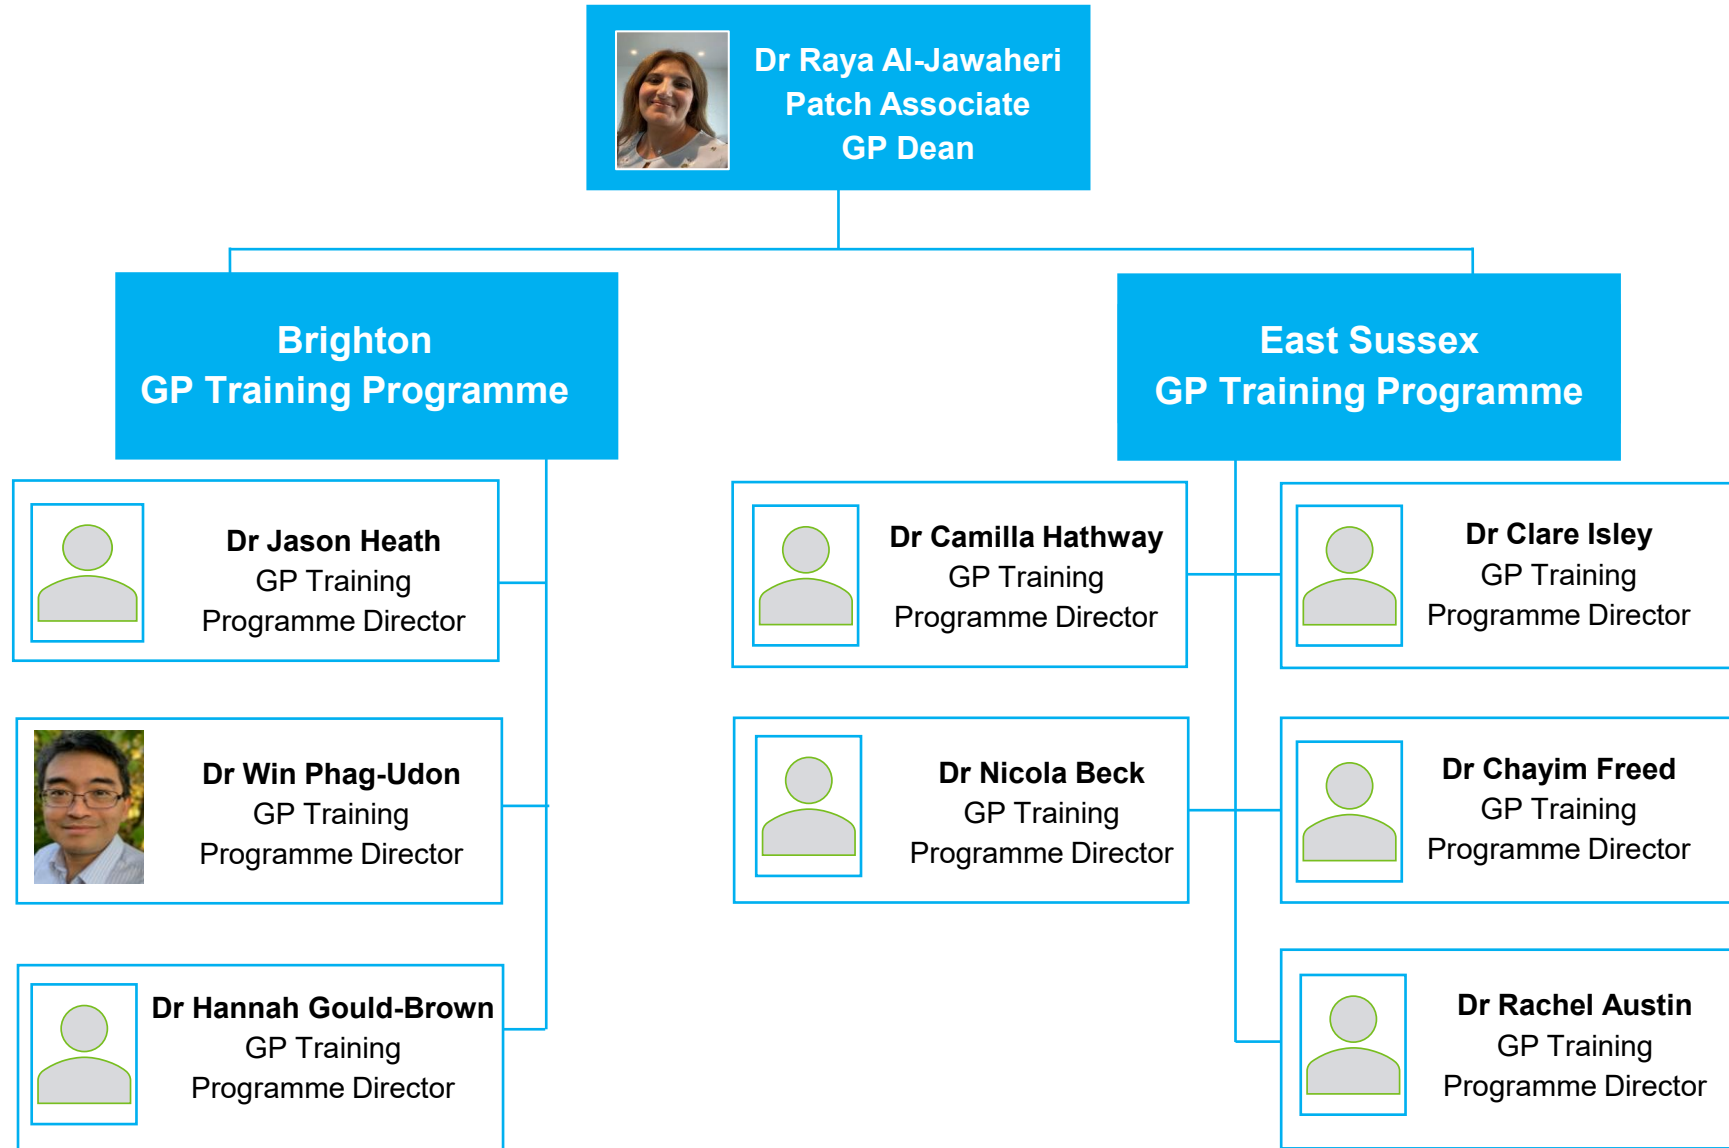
Dr Raya Al-Jawaheri
Patch Associate
GP Dean

Brighton
GP Training Programme

East Sussex
GP Training Programme

Dr Jason Heath
GP Training
Programme Director

Dr Win Phag-Udon
GP Training
Programme Director

Dr Hannah Gould-Brown
GP Training
Programme Director

Dr Camilla Hathway
GP Training
Programme Director

Dr Nicola Beck
GP Training
Programme Director

Dr Clare Isley
GP Training
Programme Director

Dr Chayim Freed
GP Training
Programme Director

Dr Rachel Austin
GP Training
Programme Director